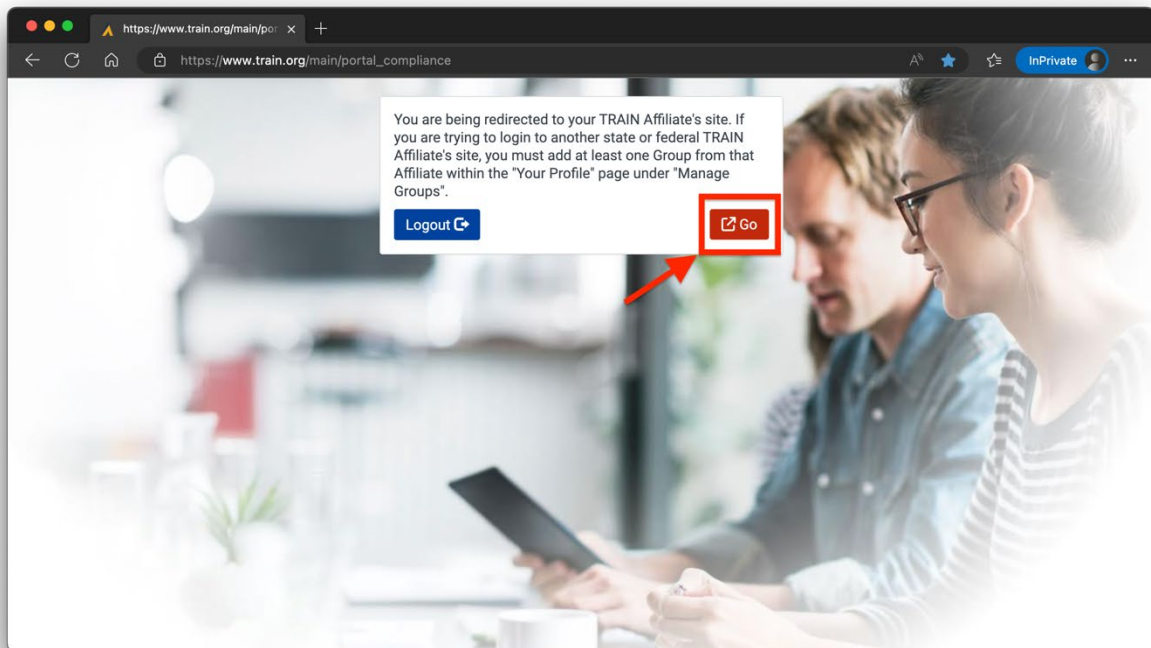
https://www.train.org/main/por ×

https://www.train.org/main/portal_compliance

InPrivate

You are being redirected to your TRAIN Affiliate's site. If you are trying to login to another state or federal TRAIN Affiliate's site, you must add at least one Group from that Affiliate within the "Your Profile" page under "Manage Groups".

Logout

Go